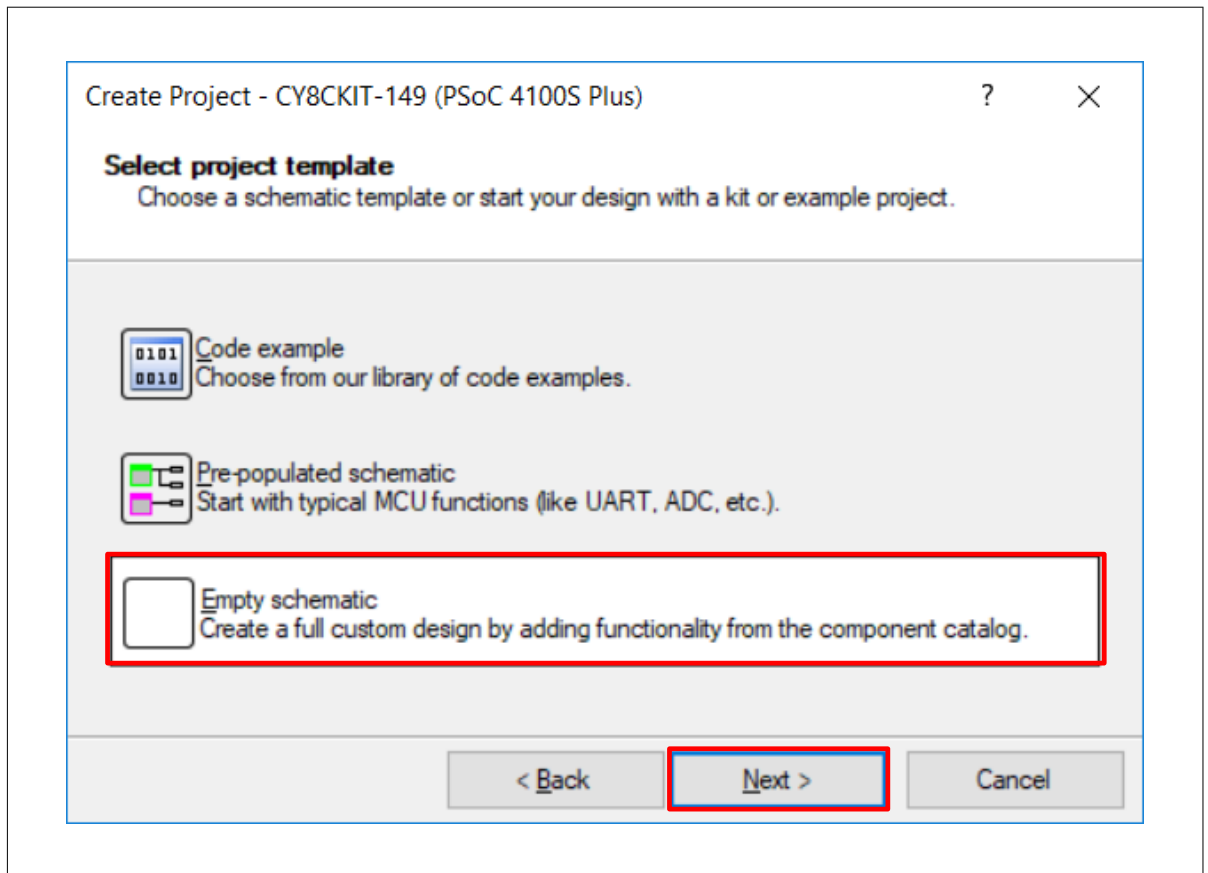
Create Project - CY8CKIT-149 (PSoC 4100S Plus) ? ×

Select project template
Choose a schematic template or start your design with a kit or example project.

0101
0010
Code example
Choose from our library of code examples.

Pre-populated schematic
Start with typical MCU functions (like UART, ADC, etc.).

Empty schematic
Create a full custom design by adding functionality from the component catalog.

< Back
Next >
Cancel